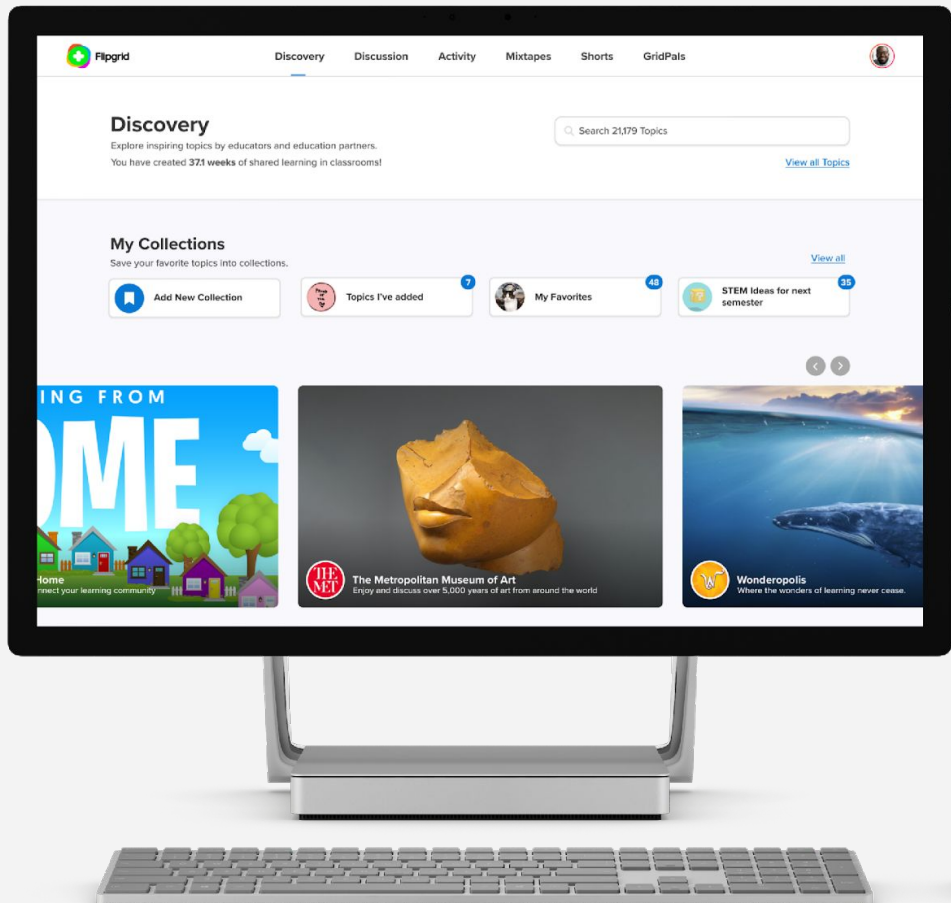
Flipgrid

Discovery Discussion Activity Mixtapes Shorts GridPals

Discovery

Explore inspiring topics by educators and education partners.
You have created 37.1 weeks of shared learning in classrooms!

Search 21,179 Topics

View all Topics

My Collections

Save your favorite topics into collections.

View all

Add New Collection

Topics I've added 7

My Favorites 48

STEM Ideas for next semester 35

ING FROM
OME

Home
nnect your learning community

THE MET

The Metropolitan Museum of Art
Enjoy and discuss over 5,000 years of art from around the world

Wonderopolis
Where the wonders of learning never cease.